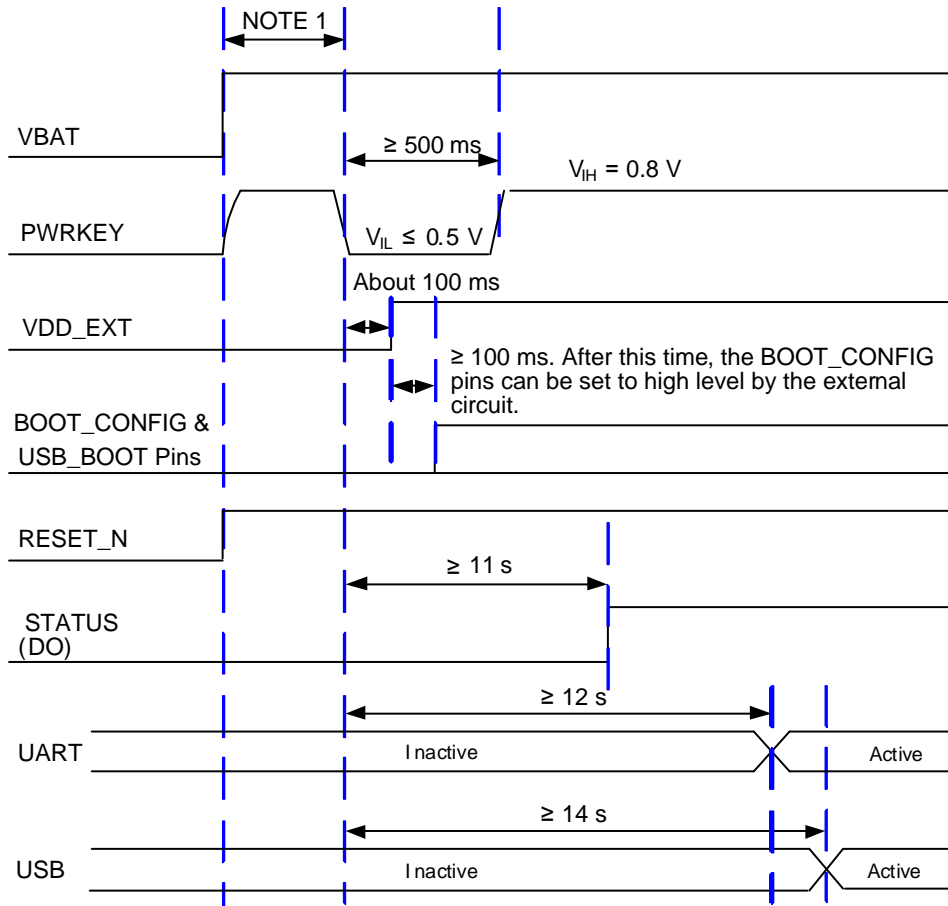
NOTE 1

VBAT

≥ 500 ms

$V_{IH}$ = 0.8 V

PWRKEY

$V_{IL}$ ≤ 0.5 V

About 100 ms

VDD_EXT

≥ 100 ms. After this time, the BOOT_CONFIG pins can be set to high level by the external circuit.

BOOT_CONFIG & USB_BOOT Pins

RESET_N

≥ 11 s

STATUS (DO)

≥ 12 s

UART

I nactive

Active

≥ 14 s

USB

I nactive

Active